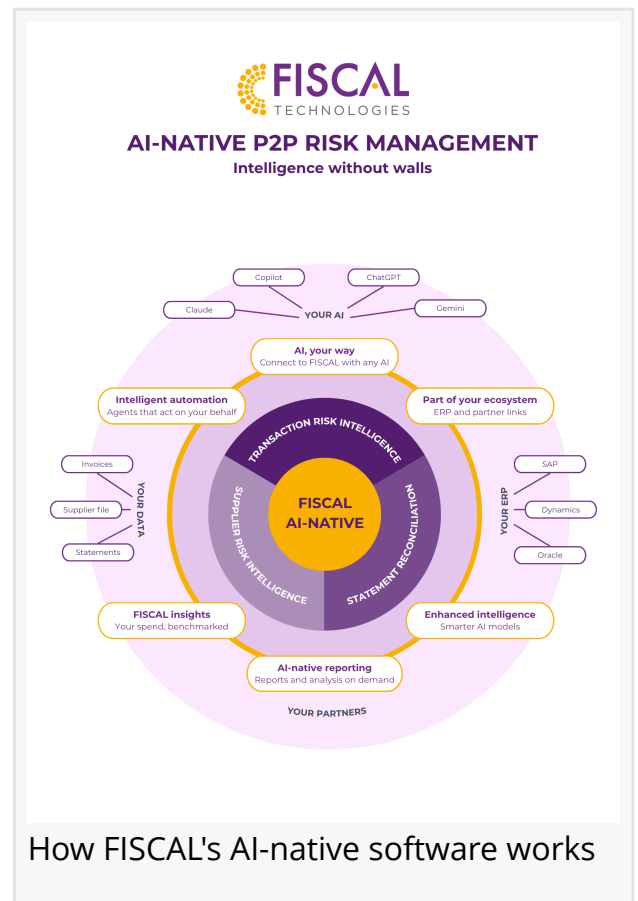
FISCAL
TECHNOLOGIES

AI-NATIVE P2P RISK MANAGEMENT
Intelligence without walls

Copilot
ChatGPT
Claude
Gemini
YOUR AI

AI, your way
Connect to FISCAL with any AI

Intelligent automation
Agents that act on your behalf

Part of your ecosystem
ERP and partner links

Invoices
Supplier file
Statements
YOUR DATA

SAP
Dynamics
Oracle
YOUR ERP

TRANSACTION RISK INTELLIGENCE
SUPPLIER RISK INTELLIGENCE
STATEMENT RECONCILIATION
FISCAL
AI-NATIVE

FISCAL insights
Your spend, benchmarked

Enhanced intelligence
Smarter AI models

AI-native reporting
Reports and analysis on demand

YOUR PARTNERS

How FISCAL's AI-native software works